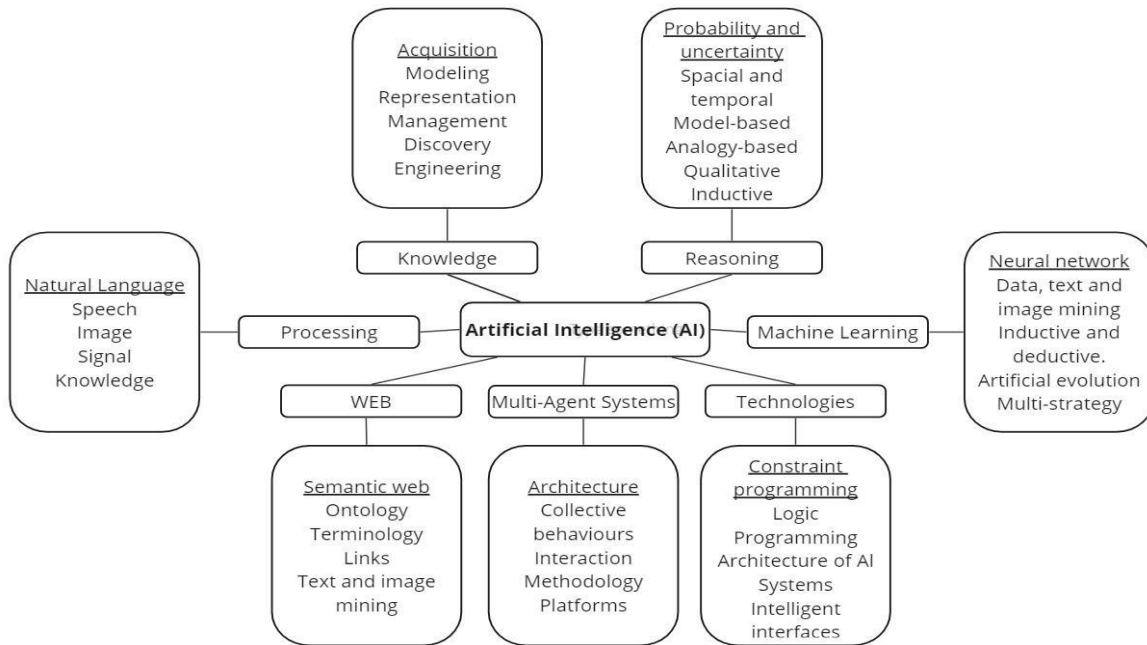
Acquisition
Modeling
Representation
Management
Discovery
Engineering

Probability and uncertainty
Spacial and temporal
Model-based
Analogy-based
Qualitative
Inductive

Knowledge

Reasoning

Natural Language
Speech
Image
Signal
Knowledge

Processing

Artificial Intelligence (AI)

Machine Learning

Neural network
Data, text and image mining
Inductive and deductive.
Artificial evolution
Multi-strategy

WEB

Multi-Agent Systems

Technologies

Semantic web
Ontology
Terminology
Links
Text and image mining

Architecture
Collective behaviours
Interaction
Methodology
Platforms

Constraint programming
Logic
Programming
Architecture of AI Systems
Intelligent interfaces